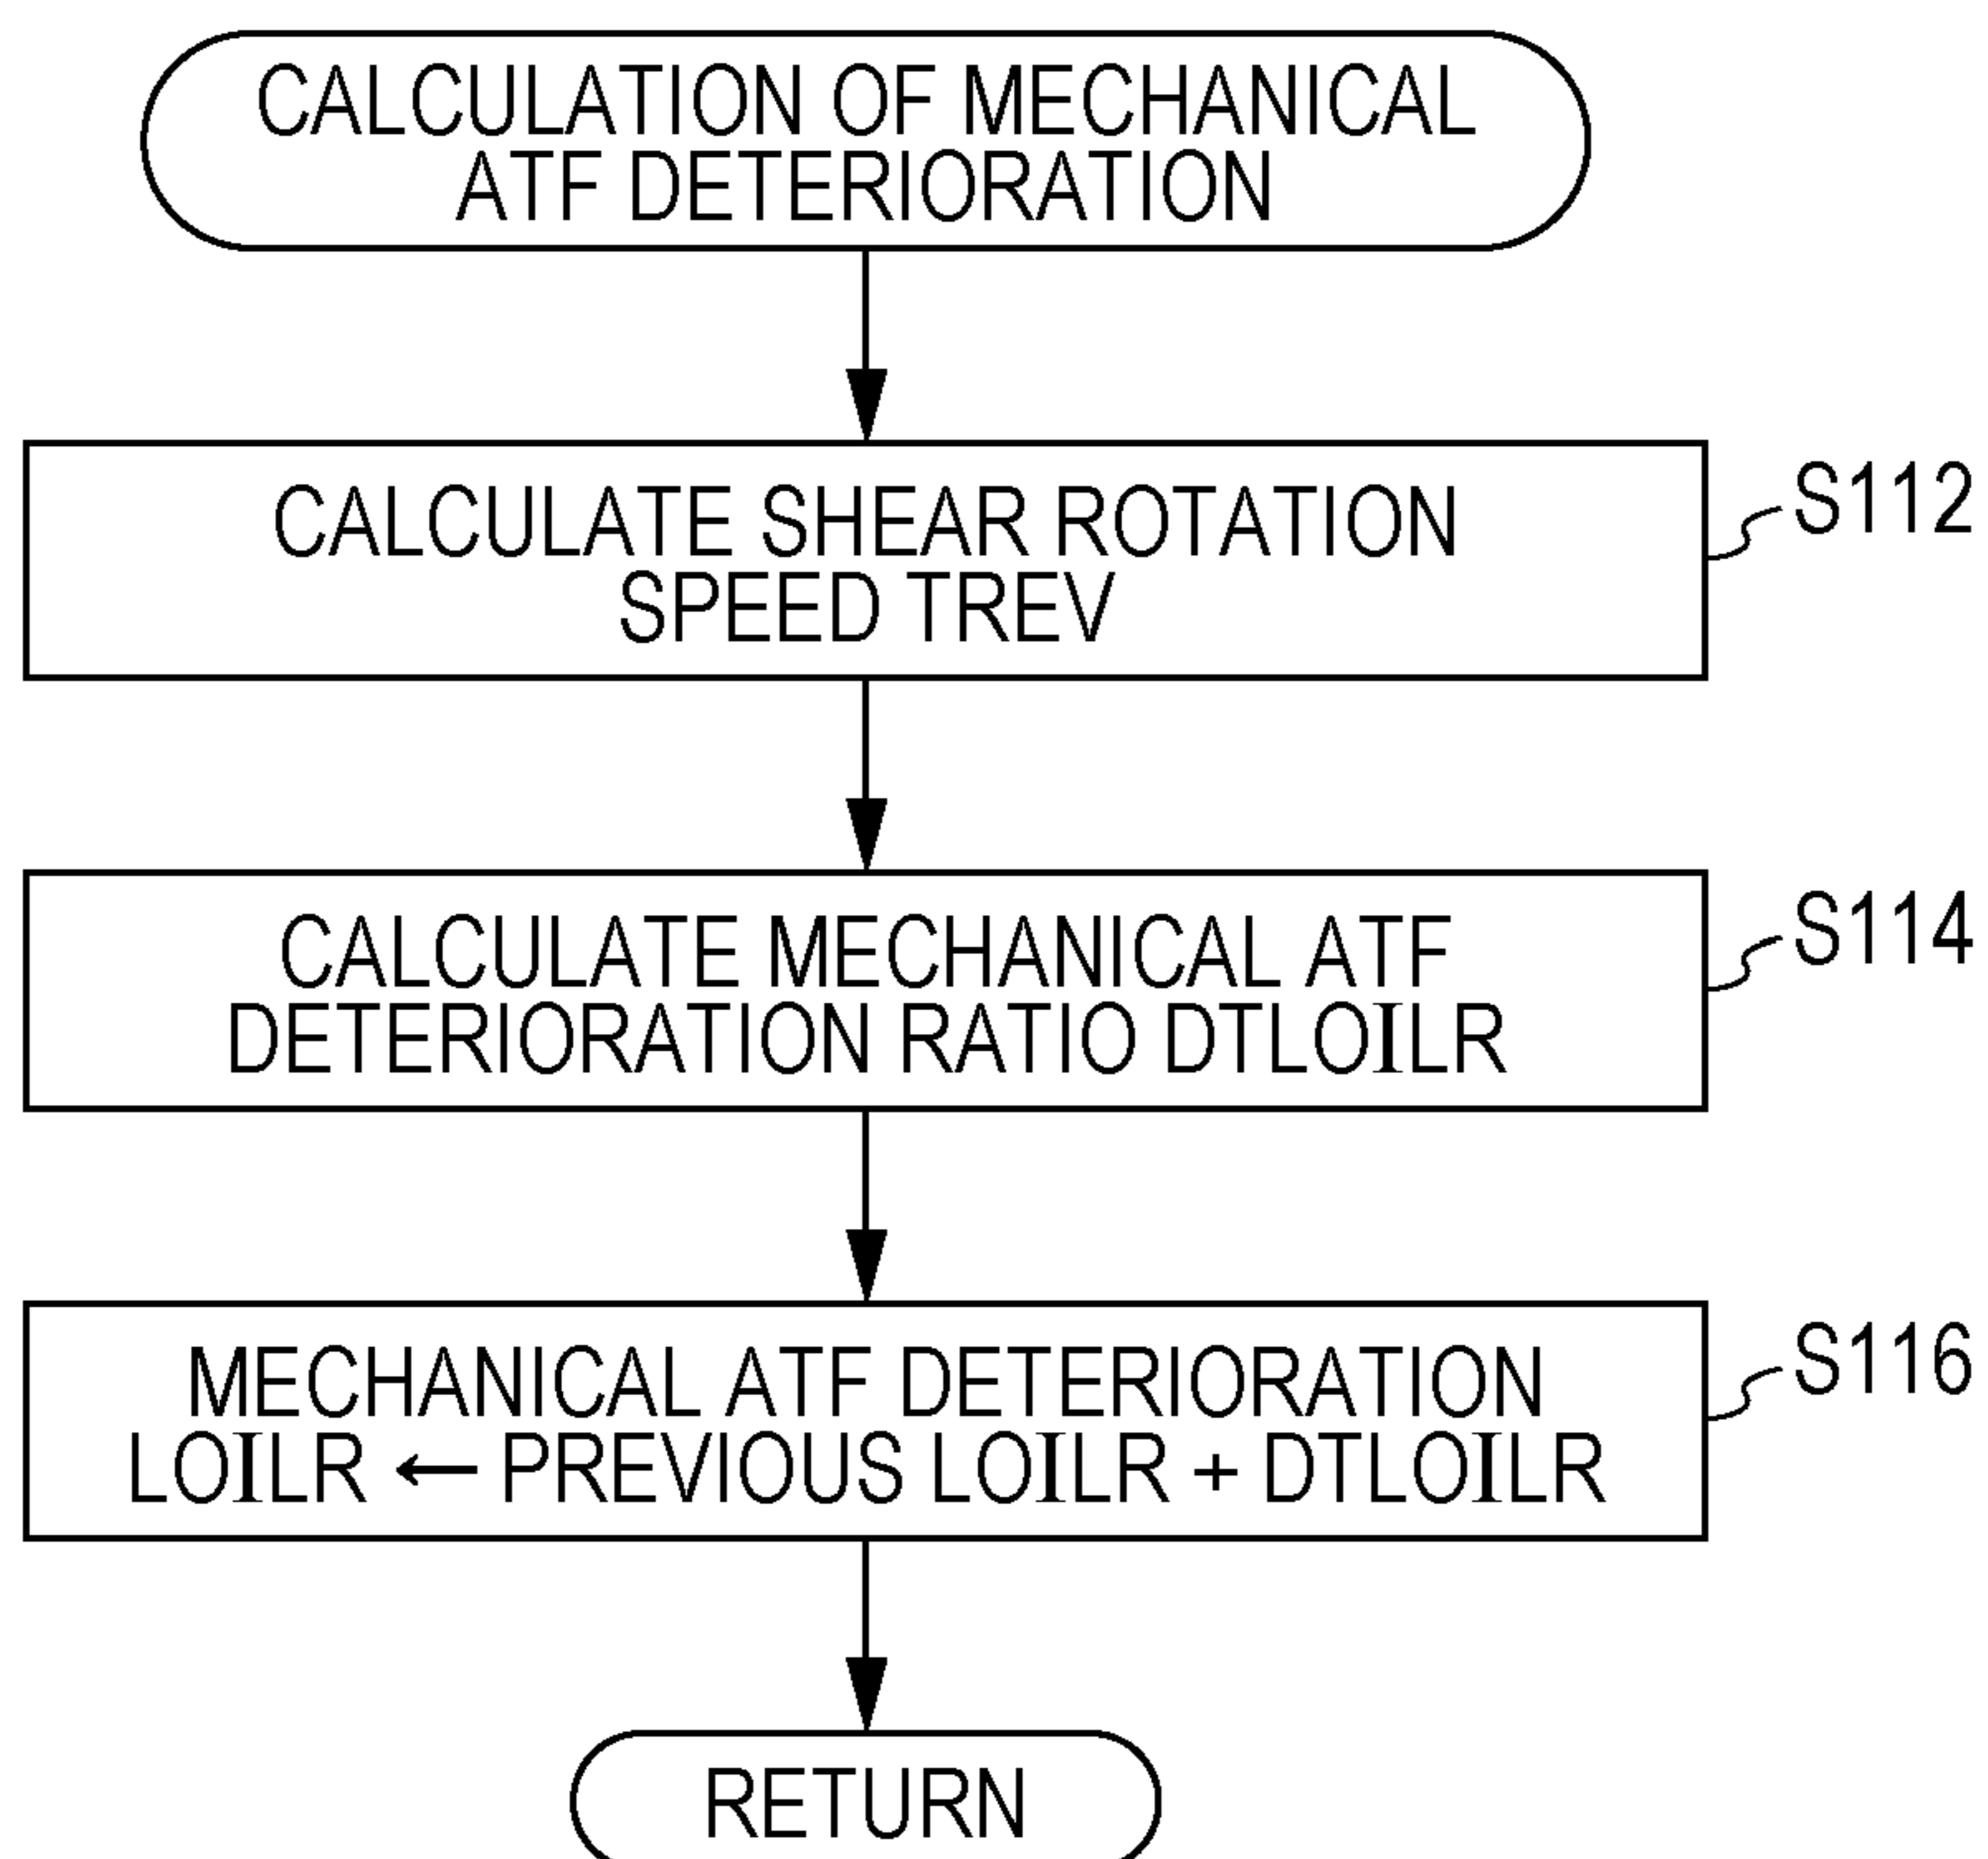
CALCULATION OF MECHANICAL ATF DETERIORATION

CALCULATE SHEAR ROTATION SPEED TREV

S112

CALCULATE MECHANICAL ATF DETERIORATION RATIO DTLOILR

S114

MECHANICAL ATF DETERIORATION LOILR $\leftarrow$ PREVIOUS LOILR + DTLOILR

S116

RETURN